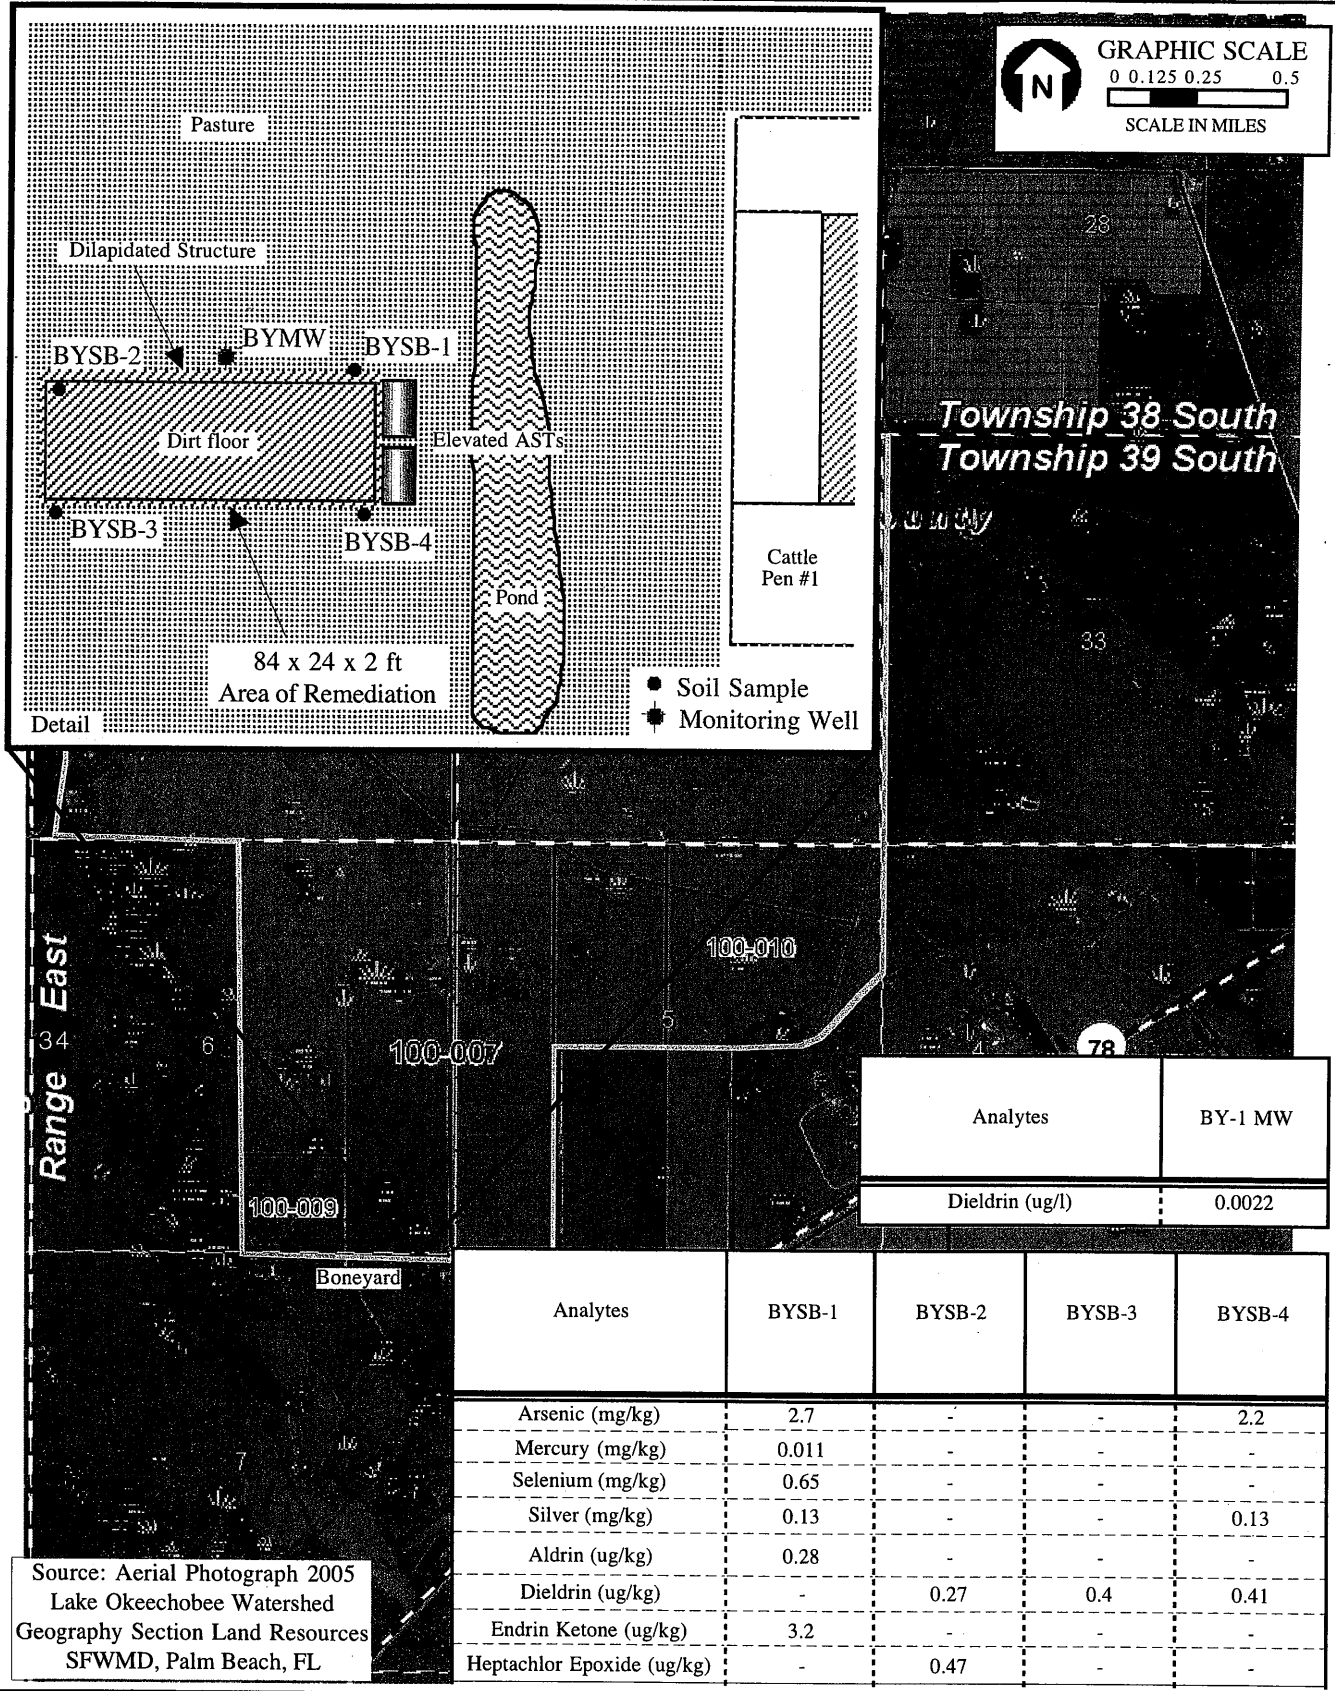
Pasture

Dilapidated Structure

BYSB-2 BYMW BYSB-1

Dirt floor

Elevated ASTs

BYSB-3 BYSB-4

Pond

Cattle Pen #1

84 x 24 x 2 ft
Area of Remediation

Soil Sample
Monitoring Well

Detail

N

GRAPHIC SCALE
0 0.125 0.25 0.5
SCALE IN MILES

28

Township 38 South
Township 39 South

33

100-010

5

100-007

34 6

Range East

100-009

78

Boneyard

7

| Analytes | BY-1 MW |
|---|---|
| Dieldrin (ug/l) | 0.0022 |

| Analytes | BYSB-1 | BYSB-2 | BYSB-3 | BYSB-4 |
|---|---|---|---|---|
| Arsenic (mg/kg) | 2.7 | - | - | 2.2 |
| Mercury (mg/kg) | 0.011 | - | - | - |
| Selenium (mg/kg) | 0.65 | - | - | - |
| Silver (mg/kg) | 0.13 | - | - | 0.13 |
| Aldrin (ug/kg) | 0.28 | - | - | - |
| Dieldrin (ug/kg) | - | 0.27 | 0.4 | 0.41 |
| Endrin Ketone (ug/kg) | 3.2 | - | - | - |
| Heptachlor Epoxide (ug/kg) | - | 0.47 | - | - |

Source: Aerial Photograph 2005
Lake Okeechobee Watershed
Geography Section Land Resources
SFWMD, Palm Beach, FL